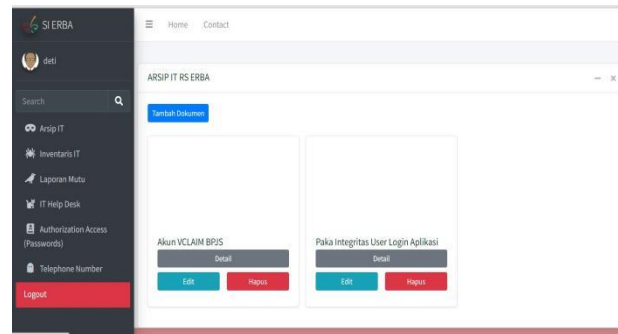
SI ERBA

deti

Search

Arsip IT

Inventaris IT

Laporan Mutu

IT Help Desk

Authorization Access (Passwords)

Telephone Number

Logout

Home Contact

ARSIP IT RS ERBA

— ×

Tambah Dokumen

Akun VCLAIM BPJS

Detail

Edit Hapus

Paka Integritas User Login Aplikasi

Detail

Edit Hapus